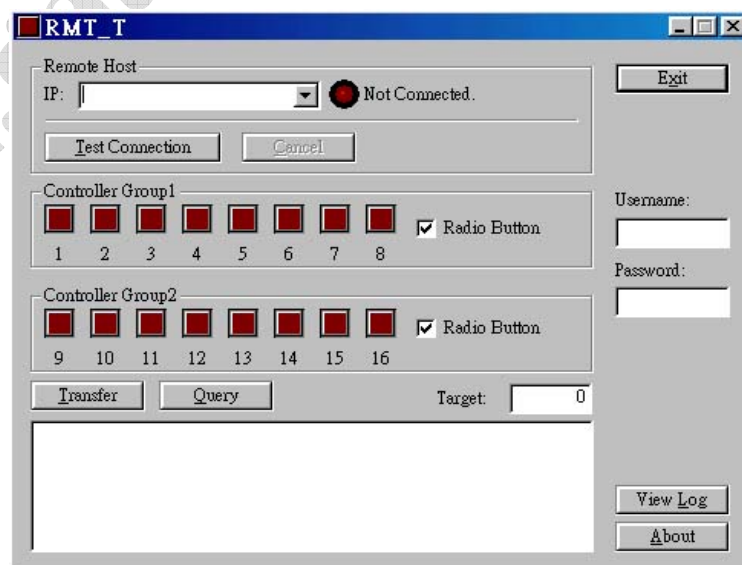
RMT_T

Remote Host

IP:

Not Connected.

Test Connection

Cancel

Exit

Controller Group1

1 2 3 4 5 6 7 8

Radio Button

Username:

Password:

Controller Group2

9 10 11 12 13 14 15 16

Radio Button

Transfer

Query

Target: 0

View Log

About